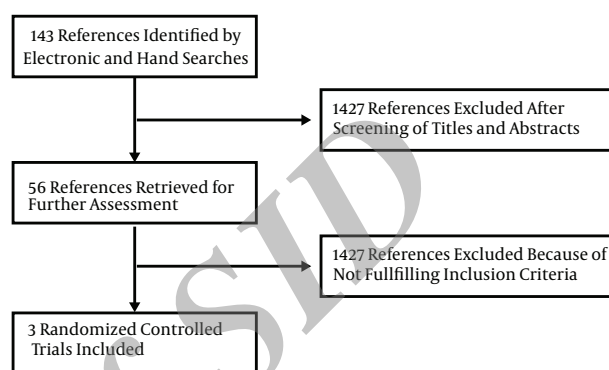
143 References Identified by Electronic and Hand Searches

1427 References Excluded After Screening of Titles and Abstracts

56 References Retrieved for Further Assessment

1427 References Excluded Because of Not Fullfilling Inclusion Criteria

3 Randomized Controlled Trials Included

SID